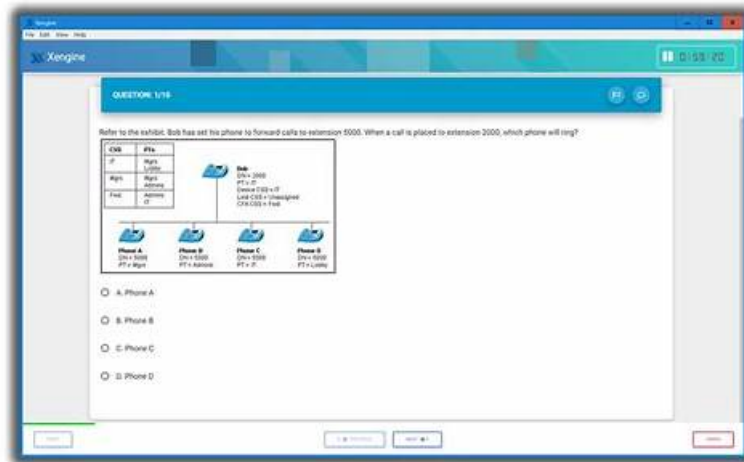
Xengine
File Edit View Help

Xengine

0:55:20

QUESTION: 1/16

Refer to the exhibit. Bob has set his phone to forward calls to extension 5000. When a call is placed to extension 2000, which phone will ring?

| CSS | PTs |
|---|---|
| IT | Mgrs Lobby |
| Mgrs | Mgrs Admins |
| Fwd | Admins IT |

Bob
DN = 2000
PT = IT
Device CSS = IT
Line CSS = Unassigned
CFA CSS = Fwd

Phone A
DN = 5000
PT = Mgrs

Phone B
DN = 5000
PT = Admins

Phone C
DN = 5000
PT = IT

Phone D
DN = 5000
PT = Lobby

A. Phone A

B. Phone B

C. Phone C

D. Phone D

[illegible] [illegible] Next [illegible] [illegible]